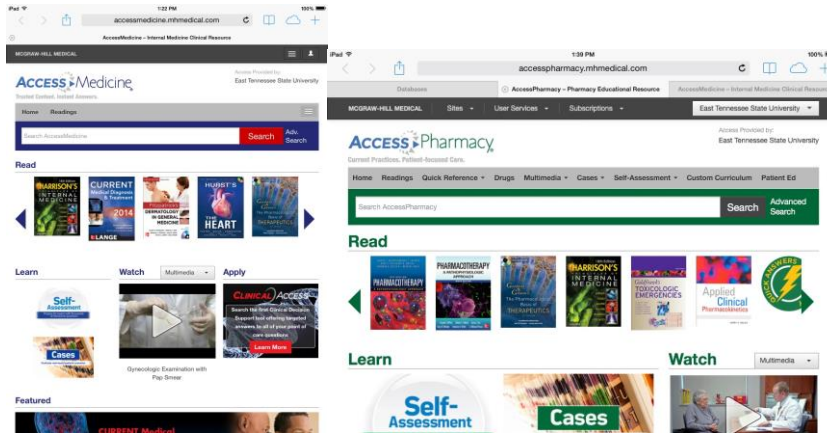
iPad 1:22 PM 100%
accessmedicine.mhmedical.com
AccessMedicine – Internal Medicine Clinical Resource
MCGRAW-HILL MEDICAL
ACCESS Medicine
Trusted Content. Instant Answers.
Access Provided by:
East Tennessee State University
Home Readings
Search AccessMedicine
Search
Adv. Search
Read
HARRISON'S INTERNAL MEDICINE
CURRENT Medical Diagnosis & Treatment 2014
LANGE
DERMATOLOGY IN GENERAL MEDICINE
HURST'S THE HEART
THERAPEUTICS
Learn
Watch
Multimedia
Apply
Self-Assessment
Cases
Gynecologic Examination with Pap Smear
CLINICAL ACCESS
Search the first Clinical Decision Support tool offering targeted answers to all of your point of care questions
Learn More
Featured
CURRENT Medical

iPad 1:39 PM 100%
accesspharmacy.mhmedical.com
Databases
AccessPharmacy – Pharmacy Educational Resource
AccessMedicine – Internal Medicine Clinical Res
MCGRAW-HILL MEDICAL
Sites
User Services
Subscriptions
East Tennessee State University
ACCESS Pharmacy
Current Practices. Patient-focused Care.
Access Provided by:
East Tennessee State University
Home Readings Quick Reference Drugs Multimedia Cases Self-Assessment Custom Curriculum Patient Ed
Search AccessPharmacy
Search
Advanced Search
Read
PHARMACOTHERAPY
PHARMACOTHERAPY A PATHOPHYSIOLOGIC APPROACH
THERAPEUTICS
HARRISON'S INTERNAL MEDICINE
Goldfrank's TOXICOLOGIC EMERGENCIES
Applied Clinical Pharmacokinetics
QUICK ANSWERS
Learn
Watch
Multimedia
Self-Assessment
Cases